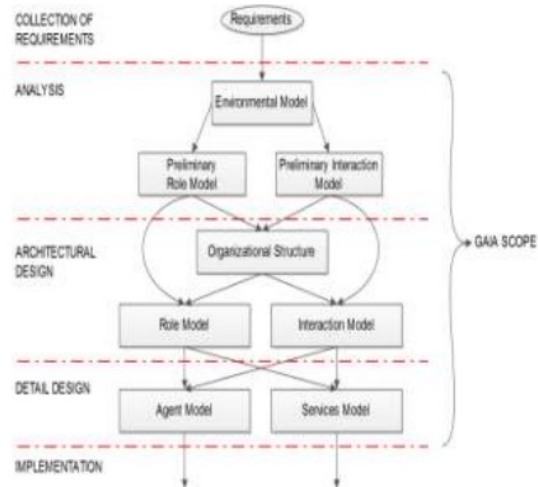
COLLECTION OF REQUIREMENTS

Requirements

ANALYSIS

Environmental Model

Preliminary Role Model

Preliminary Interaction Model

ARCHITECTURAL DESIGN

Organizational Structure

GAIA SCOPE

Role Model

Interaction Model

DETAIL DESIGN

Agent Model

Services Model

IMPLEMENTATION